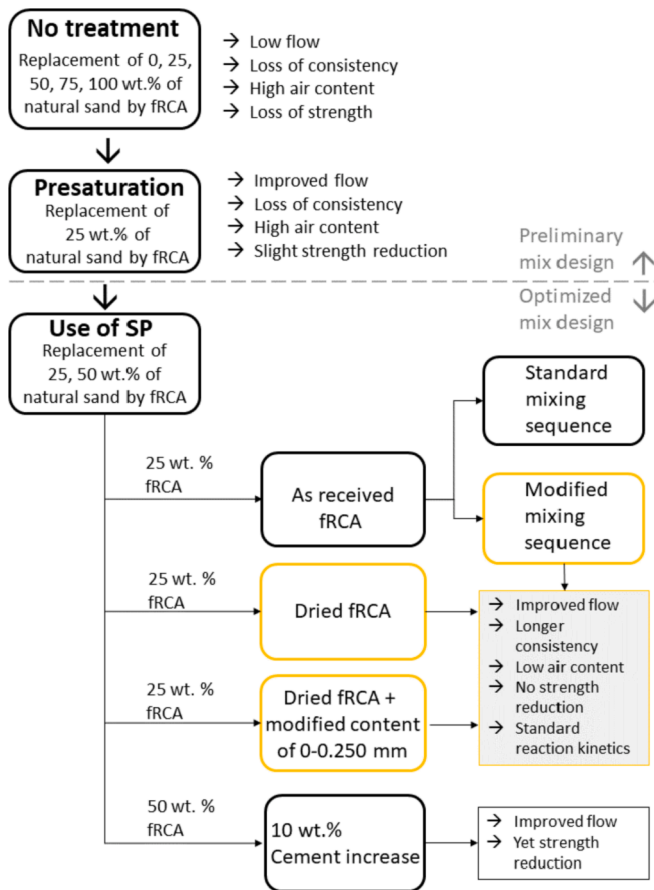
No treatment
Replacement of 0, 25, 50, 75, 100 wt.% of natural sand by fRCA

→ Low flow
→ Loss of consistency
→ High air content
→ Loss of strength

Presaturation
Replacement of 25 wt.% of natural sand by fRCA

→ Improved flow
→ Loss of consistency
→ High air content
→ Slight strength reduction

Preliminary mix design
Optimized mix design

Use of SP
Replacement of 25, 50 wt.% of natural sand by fRCA

25 wt. % fRCA
As received fRCA
Standard mixing sequence
Modified mixing sequence

25 wt. % fRCA
Dried fRCA

25 wt. % fRCA
Dried fRCA + modified content of 0-0.250 mm

→ Improved flow
→ Longer consistency
→ Low air content
→ No strength reduction
→ Standard reaction kinetics

50 wt. % fRCA
10 wt.% Cement increase

→ Improved flow
→ Yet strength reduction